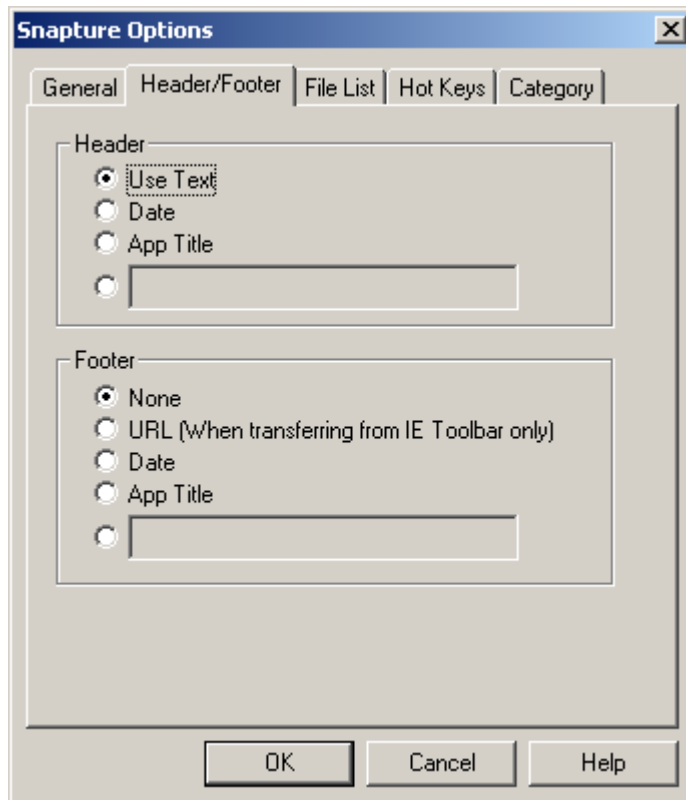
Snapture Options

General | Header/Footer | File List | Hot Keys | Category

Header
Use Text
Date
App Title

Footer
None
URL (When transferring from IE Toolbar only)
Date
App Title

OK | Cancel | Help